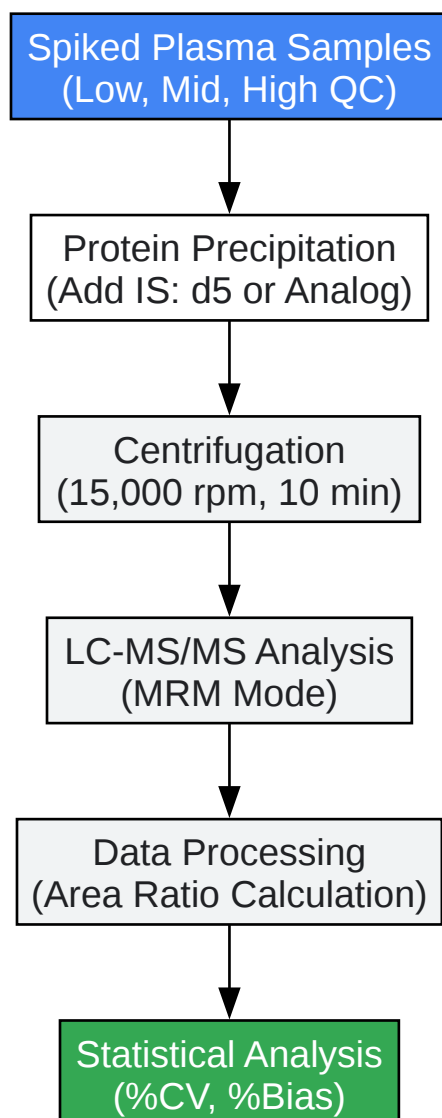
Spiked Plasma Samples
(Low, Mid, High QC)

Protein Precipitation
(Add IS: d5 or Analog)

Centrifugation
(15,000 rpm, 10 min)

LC-MS/MS Analysis
(MRM Mode)

Data Processing
(Area Ratio Calculation)

Statistical Analysis
(%CV, %Bias)